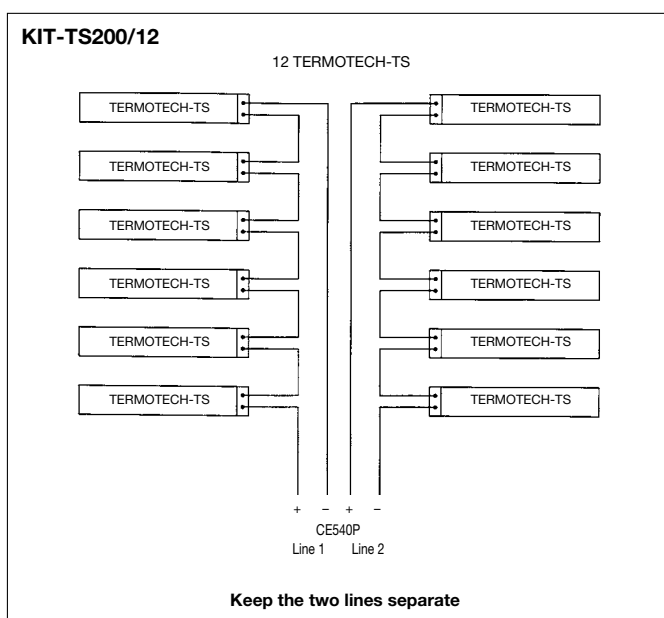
KIT-TS200/12

12 TERMOTECH-TS

TERMOTECH-TS

TERMOTECH-TS

TERMOTECH-TS

TERMOTECH-TS

TERMOTECH-TS

TERMOTECH-TS

TERMOTECH-TS

TERMOTECH-TS

TERMOTECH-TS

TERMOTECH-TS

TERMOTECH-TS

TERMOTECH-TS

+ – + –

CE540P

Line 1 Line 2

Keep the two lines separate